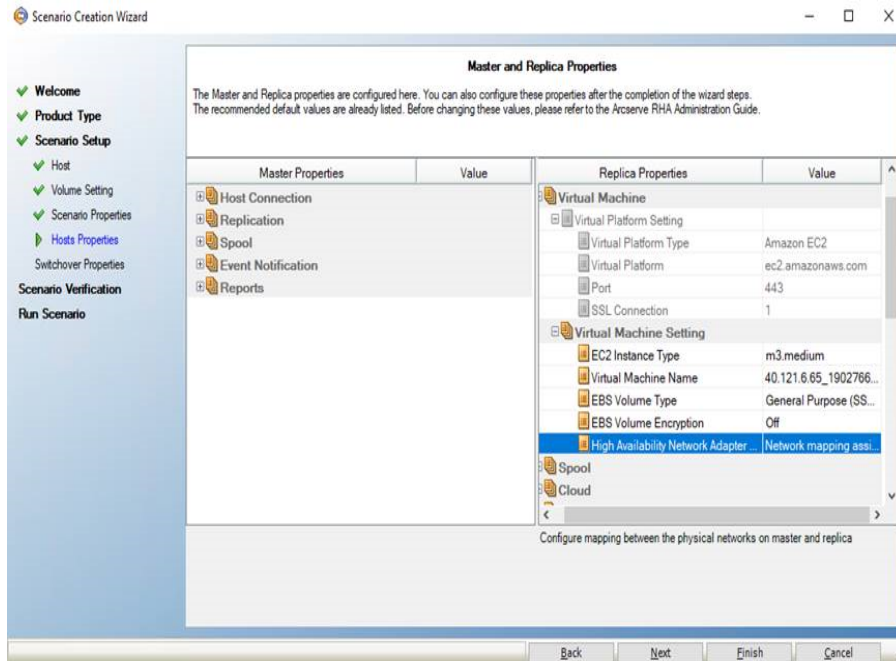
Scenario Creation Wizard

Welcome
Product Type
Scenario Setup
Host
Volume Setting
Scenario Properties
Hosts Properties
Switchover Properties
Scenario Verification
Run Scenario

Master and Replica Properties

The Master and Replica properties are configured here. You can also configure these properties after the completion of the wizard steps. The recommended default values are already listed. Before changing these values, please refer to the Arcserve RHA Administration Guide.

| Master Properties | Value |
|---|---|
| Host Connection | |
| Replication | |
| Spool | |
| Event Notification | |
| Reports | |

| Replica Properties | Value |
|---|---|
| Virtual Machine | |
| Virtual Platform Setting | |
| Virtual Platform Type | Amazon EC2 |
| Virtual Platform | ec2.amazonaws.com |
| Port | 443 |
| SSL Connection | 1 |
| Virtual Machine Setting | |
| EC2 Instance Type | m3.medium |
| Virtual Machine Name | 40.121.6.65_1902766... |
| EBS Volume Type | General Purpose (SS... |
| EBS Volume Encryption | Off |
| High Availability Network Adapter ... | Network mapping assi... |
| Spool | |
| Cloud | |

Configure mapping between the physical networks on master and replica

Back Next Finish Cancel